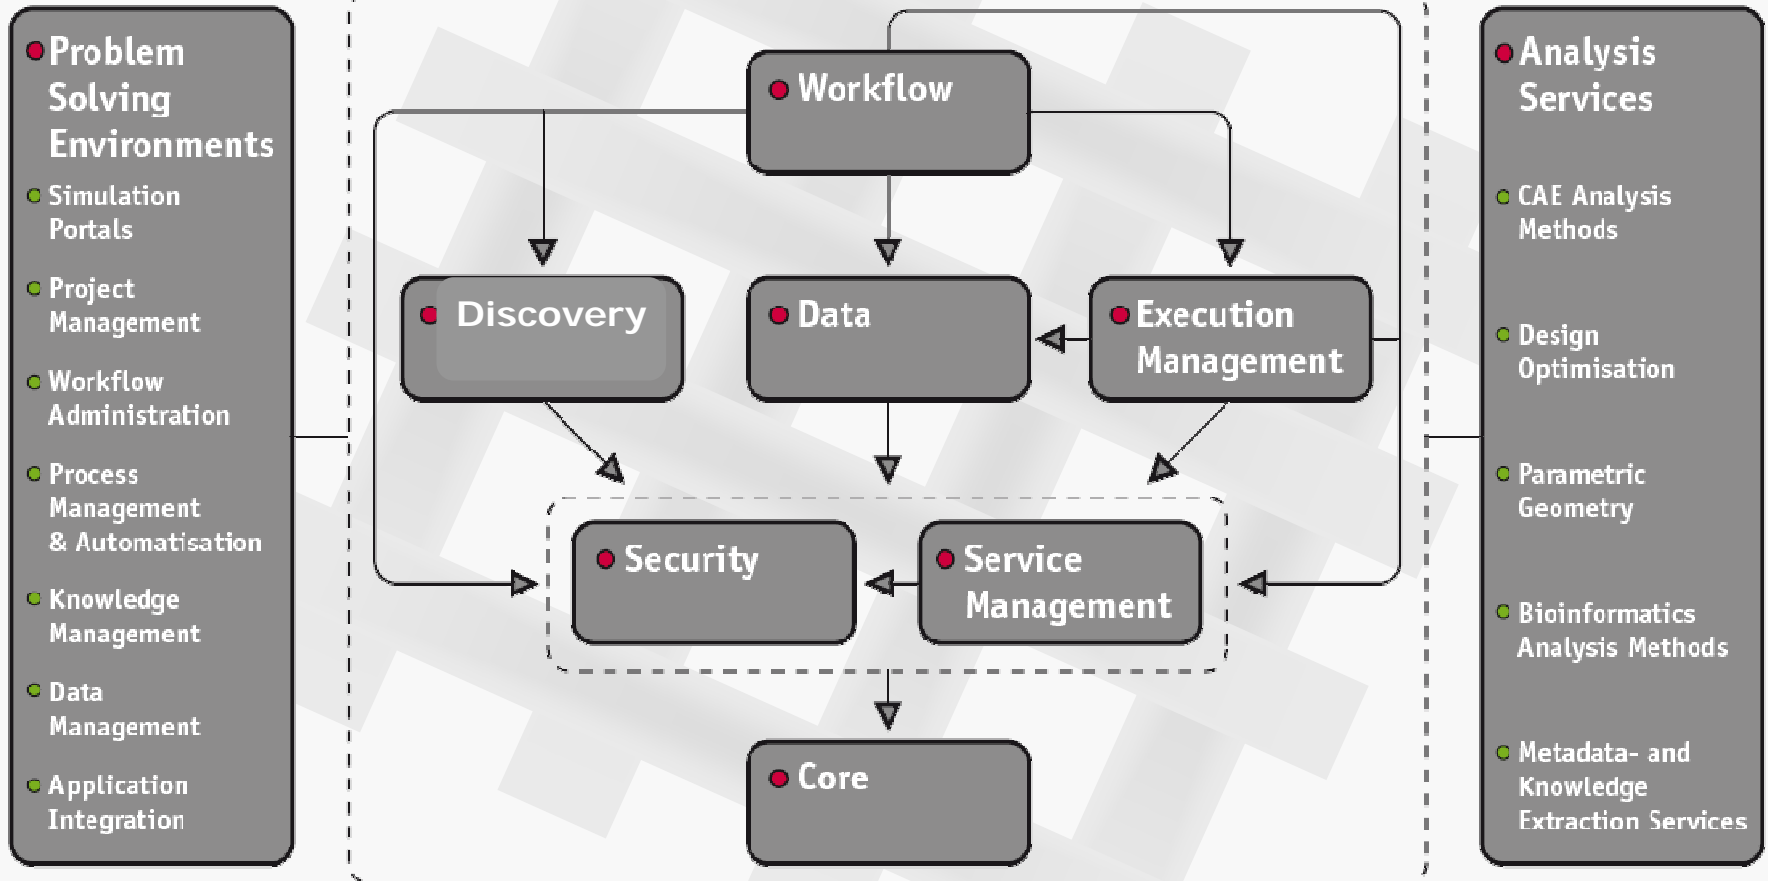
Problem Solving Environments

Simulation Portals

Project Management

Workflow Administration

Process Management & Automatisation

Knowledge Management

Data Management

Application Integration

Workflow

Discovery

Data

Execution Management

Security

Service Management

Core

Analysis Services

CAE Analysis Methods

Design Optimisation

Parametric Geometry

Bioinformatics Analysis Methods

Metadata- and Knowledge Extraction Services